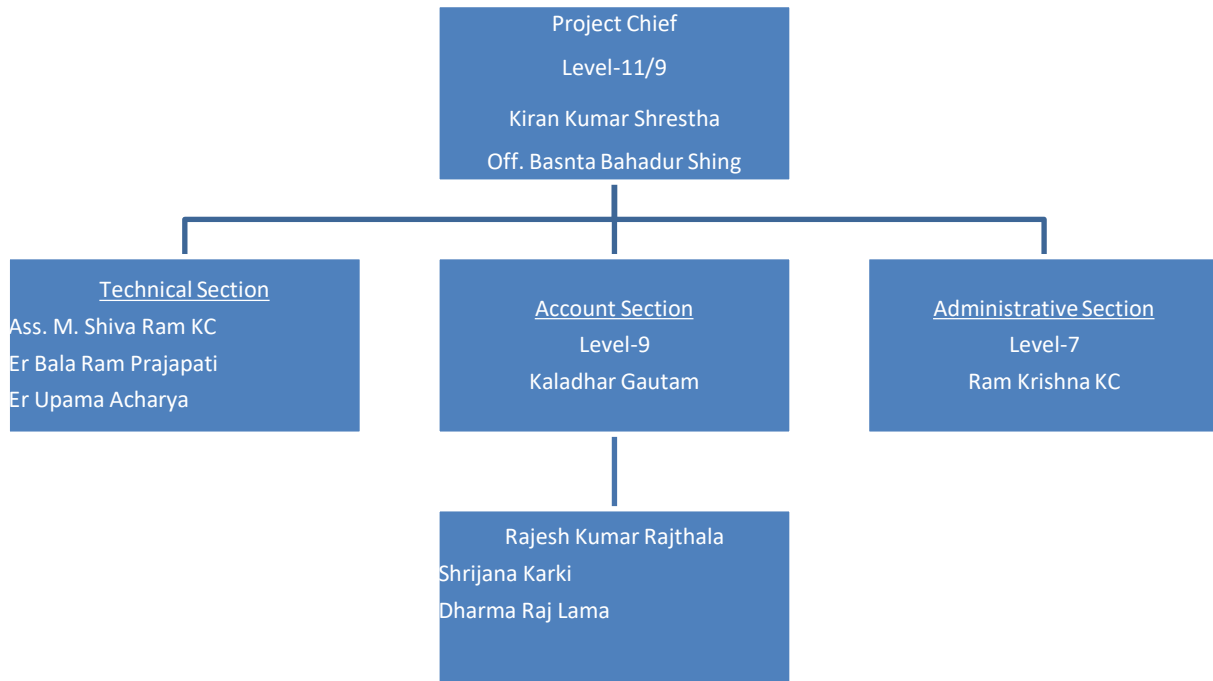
Project Chief
Level-11/9
Kiran Kumar Shrestha
Off. Basnta Bahadur Shing

Technical Section
Ass. M. Shiva Ram KC
Er Bala Ram Prajapati
Er Upama Acharya

Account Section
Level-9
Kaladhar Gautam

Administrative Section
Level-7
Ram Krishna KC

Rajesh Kumar Rajthala
Shrijana Karki
Dharma Raj Lama